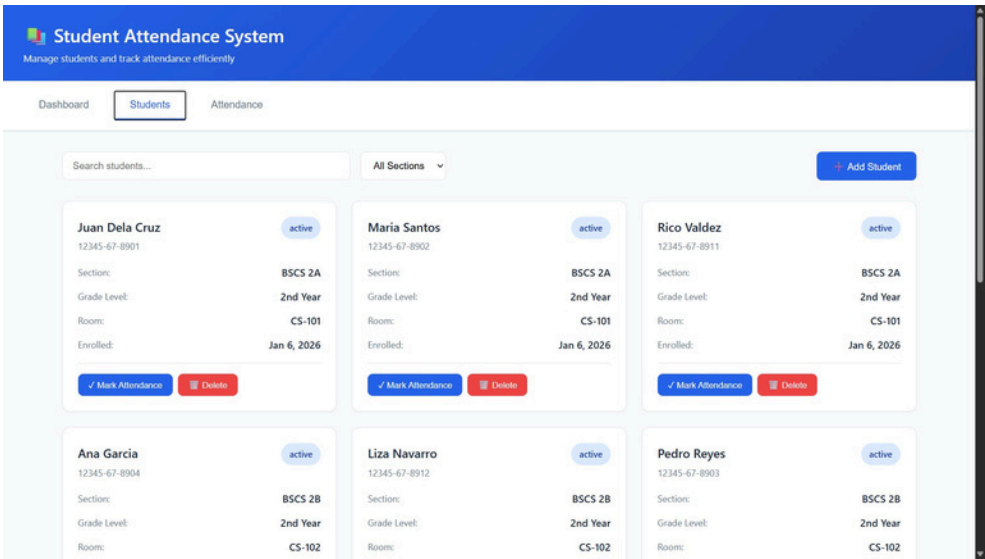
Student Attendance System
Manage students and track attendance efficiently

Dashboard
Students
Attendance

Search students...
All Sections
+ Add Student

Juan Dela Cruz
active
12345-67-8901
Section: BSCS 2A
Grade Level: 2nd Year
Room: CS-101
Enrolled: Jan 6, 2026
✓ Mark Attendance
Delete

Maria Santos
active
12345-67-8902
Section: BSCS 2A
Grade Level: 2nd Year
Room: CS-101
Enrolled: Jan 6, 2026
✓ Mark Attendance
Delete

Rico Valdez
active
12345-67-8911
Section: BSCS 2A
Grade Level: 2nd Year
Room: CS-101
Enrolled: Jan 6, 2026
✓ Mark Attendance
Delete

Ana Garcia
active
12345-67-8904
Section: BSCS 2B
Grade Level: 2nd Year
Room: CS-102

Liza Navarro
active
12345-67-8912
Section: BSCS 2B
Grade Level: 2nd Year
Room: CS-102

Pedro Reyes
active
12345-67-8903
Section: BSCS 2B
Grade Level: 2nd Year
Room: CS-102